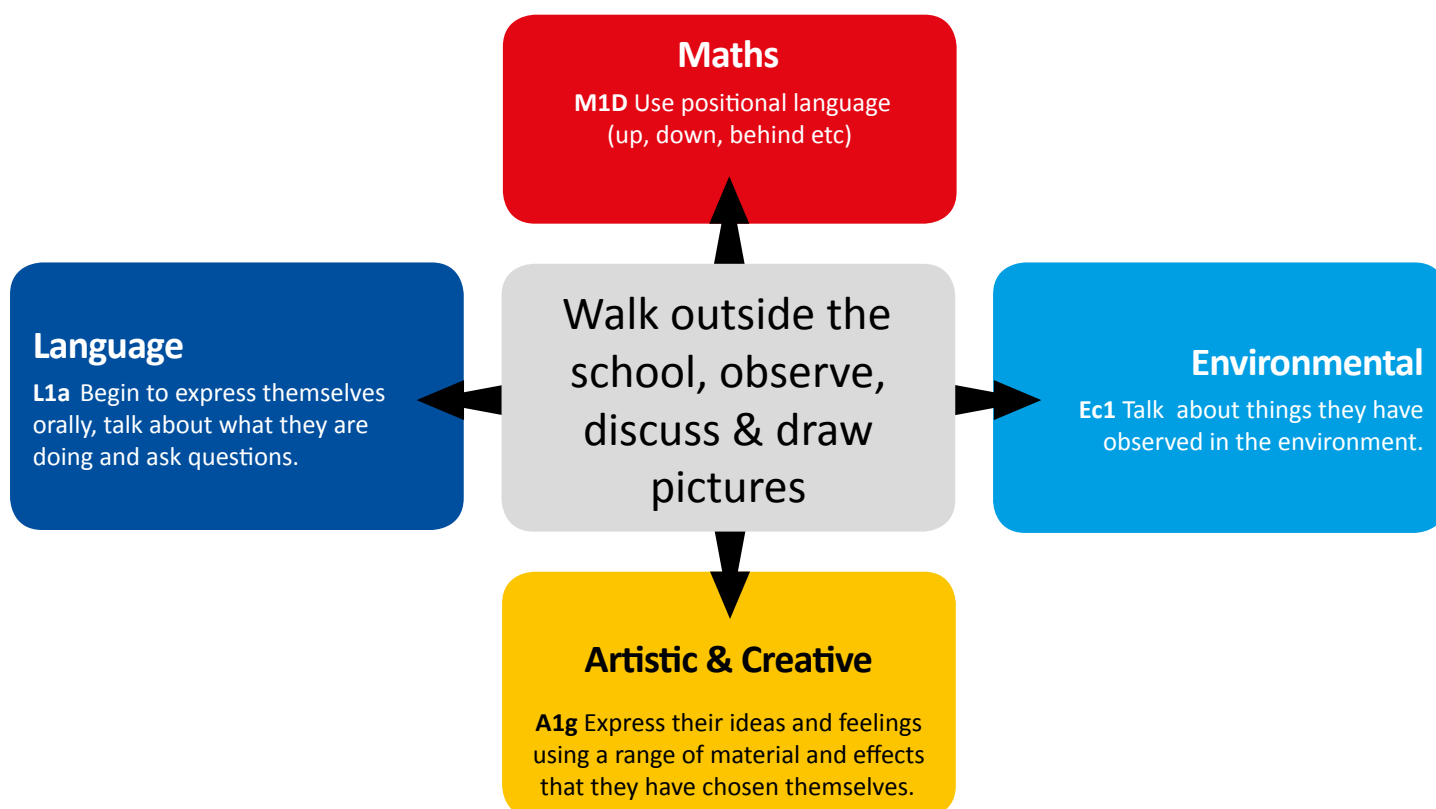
Maths

**M1D** Use positional language (up, down, behind etc)

Language

**L1a** Begin to express themselves orally, talk about what they are doing and ask questions.

Walk outside the school, observe, discuss & draw pictures

Environmental

**Ec1** Talk about things they have observed in the environment.

Artistic & Creative

**A1g** Express their ideas and feelings using a range of material and effects that they have chosen themselves.